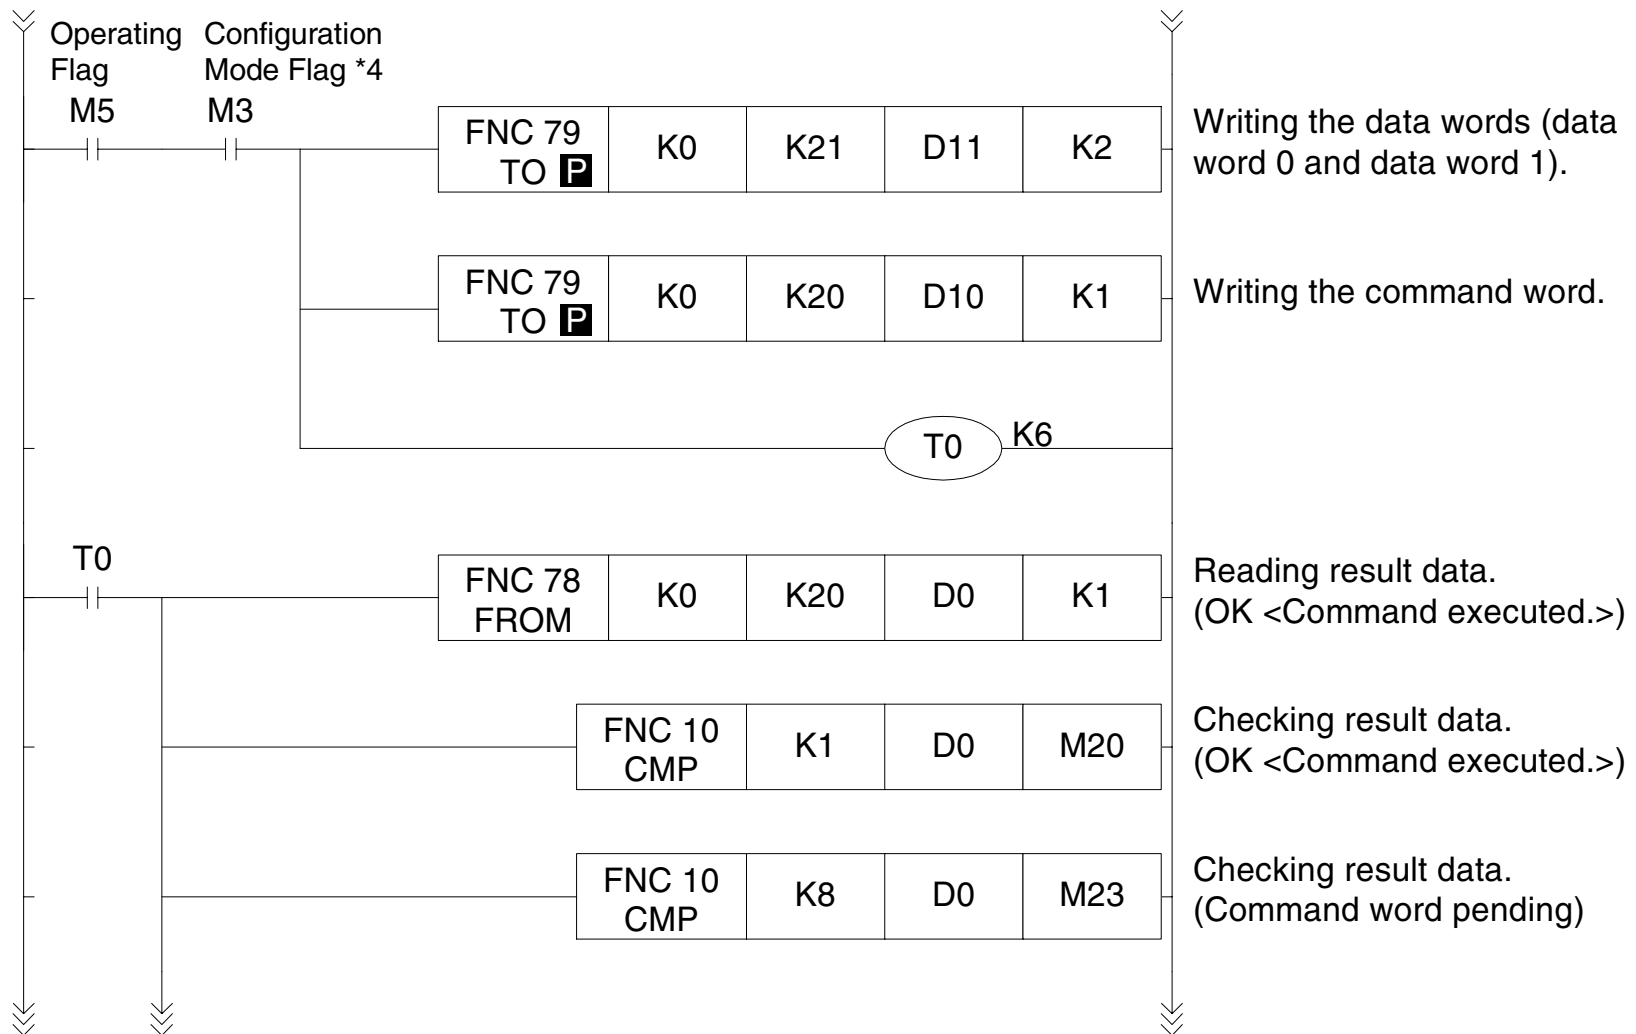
Operating Flag
M5

Configuration Mode Flag *4
M3

| FNC 79 TO P | K0 | K21 | D11 | K2 |
|---|---|---|---|---|

Writing the data words (data word 0 and data word 1).

| FNC 79 TO P | K0 | K20 | D10 | K1 |
|---|---|---|---|---|

Writing the command word.

T0 K6

T0

| FNC 78 FROM | K0 | K20 | D0 | K1 |
|---|---|---|---|---|

Reading result data. (OK <Command executed.>)

| FNC 10 CMP | K1 | D0 | M20 |
|---|---|---|---|

Checking result data. (OK <Command executed.>)

| FNC 10 CMP | K8 | D0 | M23 |
|---|---|---|---|

Checking result data. (Command word pending)